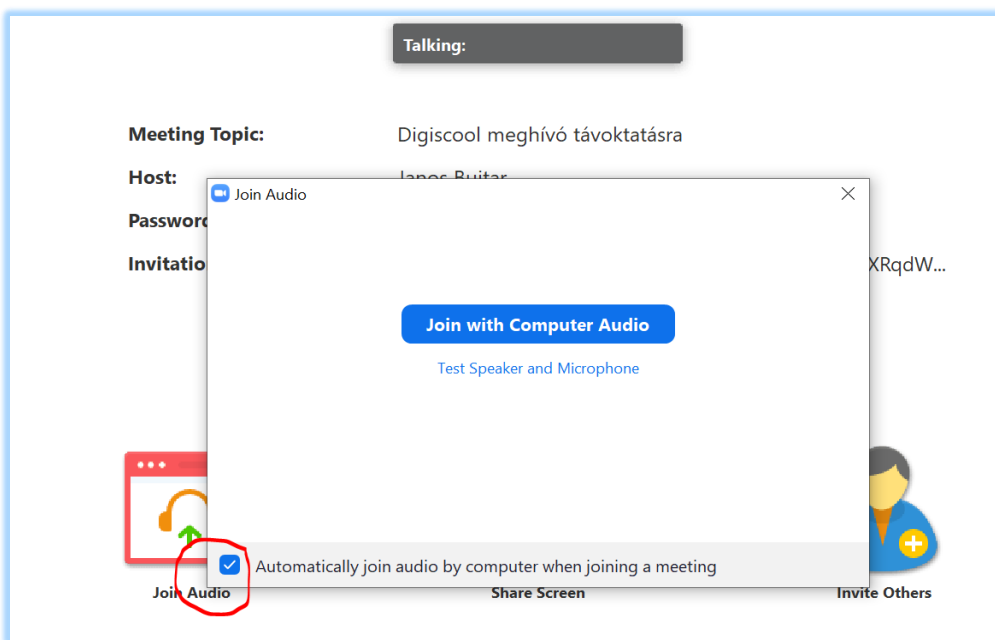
Talking:

Meeting Topic: Digiscool meghívó távoktatásra

Host: Janos Buitar

Passwor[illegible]

Invitatio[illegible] XRqdW...

Join Audio

Join with Computer Audio

Test Speaker and Microphone

Automatically join audio by computer when joining a meeting

Join Audio

Share Screen

Invite Others